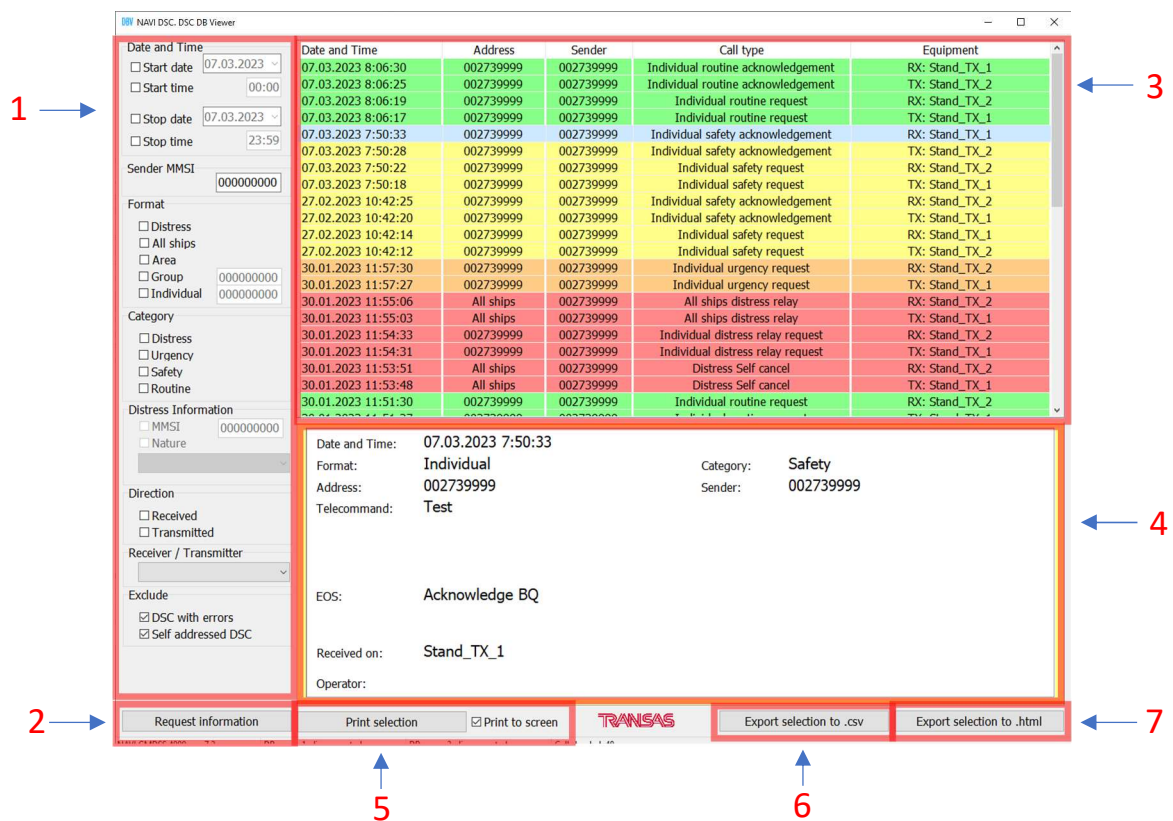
NAVI DSC. DSC DB Viewer

1

Date and Time
☐ Start date 07.03.2023
☐ Start time 00:00
☐ Stop date 07.03.2023
☐ Stop time 23:59

Sender MMSI
000000000

Format
☐ Distress
☐ All ships
☐ Area
☐ Group 000000000
☐ Individual 000000000

Category
☐ Distress
☐ Urgency
☐ Safety
☐ Routine

Distress Information
☐ MMSI 000000000
☐ Nature

Direction
☐ Received
☐ Transmitted

Receiver / Transmitter

Exclude
☑ DSC with errors
☑ Self addressed DSC

| Date and Time | Address | Sender | Call type | Equipment |
|---|---|---|---|---|
| 07.03.2023 8:06:30 | 002739999 | 002739999 | Individual routine acknowledgement | RX: Stand_TX_1 |
| 07.03.2023 8:06:25 | 002739999 | 002739999 | Individual routine acknowledgement | TX: Stand_TX_2 |
| 07.03.2023 8:06:19 | 002739999 | 002739999 | Individual routine request | RX: Stand_TX_2 |
| 07.03.2023 8:06:17 | 002739999 | 002739999 | Individual routine request | TX: Stand_TX_1 |
| 07.03.2023 7:50:33 | 002739999 | 002739999 | Individual safety acknowledgement | RX: Stand_TX_1 |
| 07.03.2023 7:50:28 | 002739999 | 002739999 | Individual safety acknowledgement | TX: Stand_TX_2 |
| 07.03.2023 7:50:22 | 002739999 | 002739999 | Individual safety request | RX: Stand_TX_2 |
| 07.03.2023 7:50:18 | 002739999 | 002739999 | Individual safety request | TX: Stand_TX_1 |
| 27.02.2023 10:42:25 | 002739999 | 002739999 | Individual safety acknowledgement | RX: Stand_TX_2 |
| 27.02.2023 10:42:20 | 002739999 | 002739999 | Individual safety acknowledgement | TX: Stand_TX_1 |
| 27.02.2023 10:42:14 | 002739999 | 002739999 | Individual safety request | RX: Stand_TX_1 |
| 27.02.2023 10:42:12 | 002739999 | 002739999 | Individual safety request | TX: Stand_TX_2 |
| 30.01.2023 11:57:30 | 002739999 | 002739999 | Individual urgency request | RX: Stand_TX_2 |
| 30.01.2023 11:57:27 | 002739999 | 002739999 | Individual urgency request | TX: Stand_TX_1 |
| 30.01.2023 11:55:06 | All ships | 002739999 | All ships distress relay | RX: Stand_TX_2 |
| 30.01.2023 11:55:03 | All ships | 002739999 | All ships distress relay | TX: Stand_TX_1 |
| 30.01.2023 11:54:33 | 002739999 | 002739999 | Individual distress relay request | RX: Stand_TX_2 |
| 30.01.2023 11:54:31 | 002739999 | 002739999 | Individual distress relay request | TX: Stand_TX_1 |
| 30.01.2023 11:53:51 | All ships | 002739999 | Distress Self cancel | RX: Stand_TX_2 |
| 30.01.2023 11:53:48 | All ships | 002739999 | Distress Self cancel | TX: Stand_TX_1 |
| 30.01.2023 11:51:30 | 002739999 | 002739999 | Individual routine request | RX: Stand_TX_2 |

3

Date and Time: 07.03.2023 7:50:33
Format: Individual
Category: Safety
Address: 002739999
Sender: 002739999
Telecommand: Test

EOS: Acknowledge BQ

Received on: Stand_TX_1

Operator:

4

2
Request information

Print selection
☑ Print to screen

TRANSAS

Export selection to .csv
Export selection to .html

7

5

6